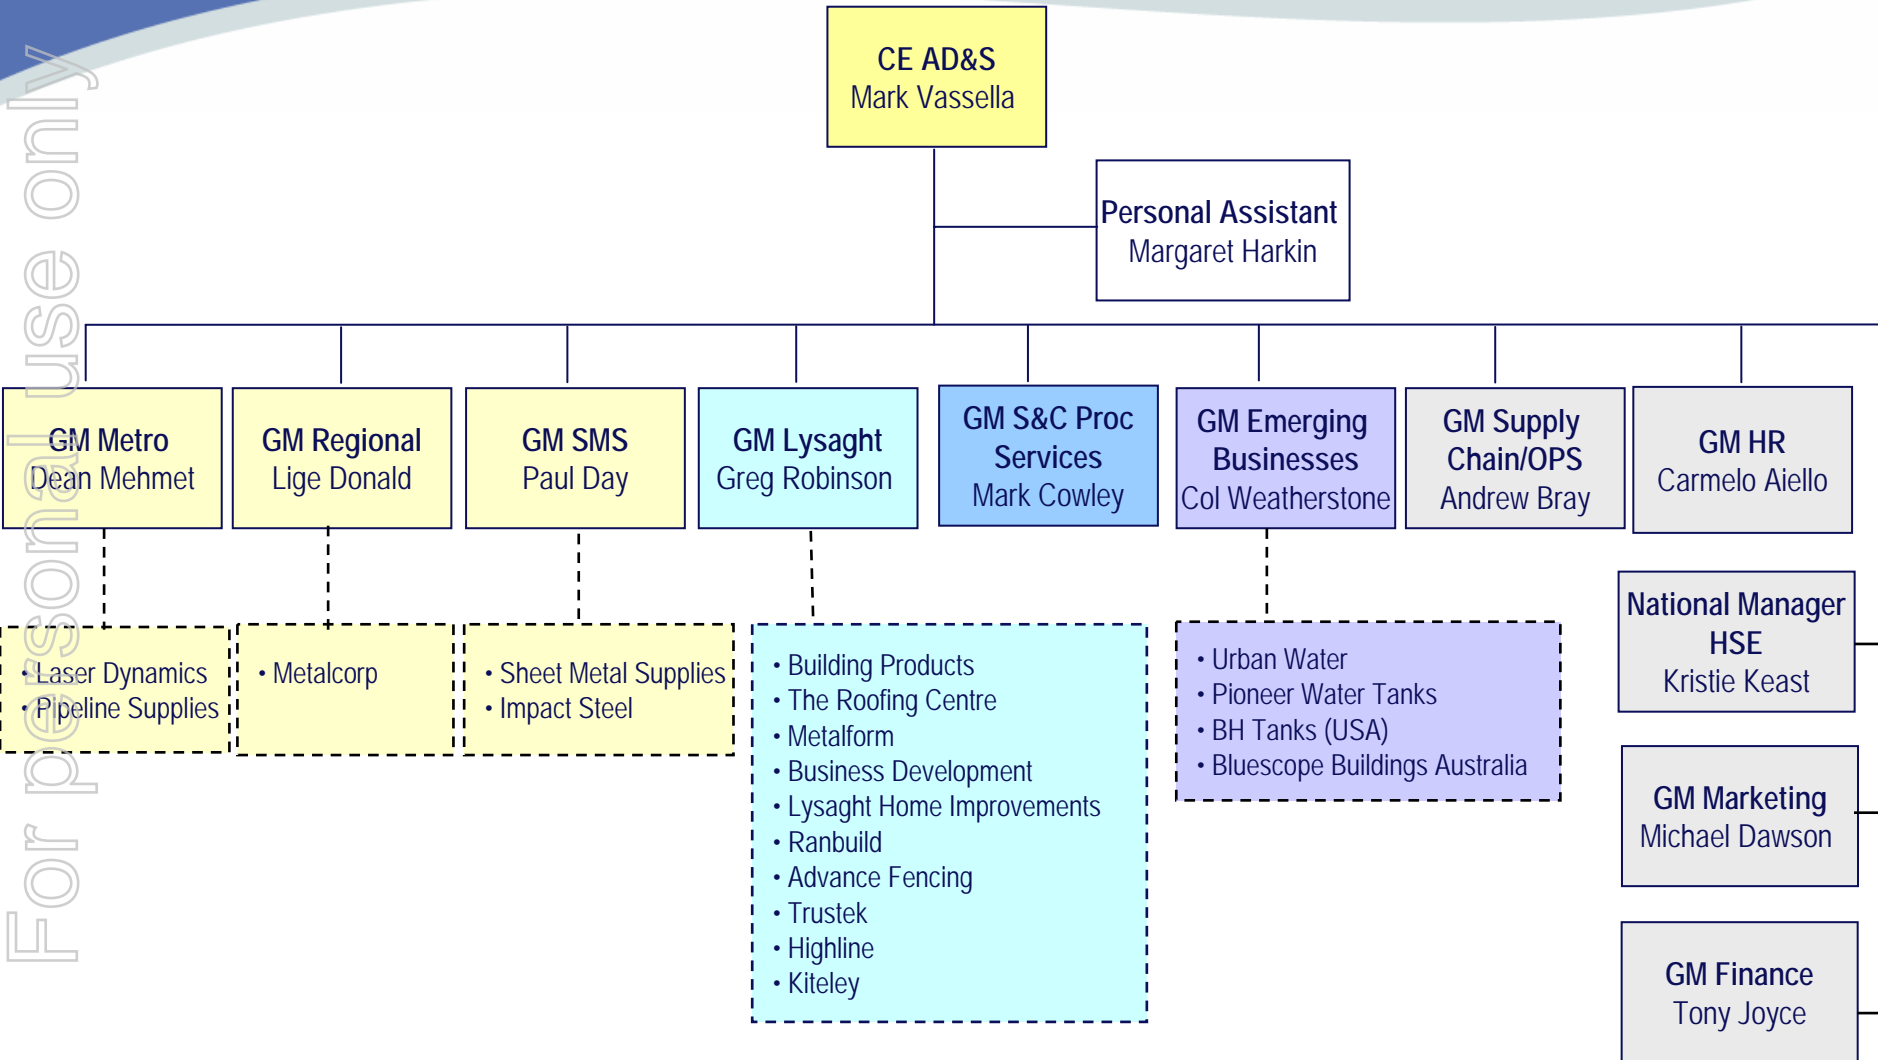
For personal use only

CE AD&S
Mark Vassella

Personal Assistant
Margaret Harkin

GM Metro
Dean Mehmet

GM Regional
Lige Donald

GM SMS
Paul Day

GM Lysaght
Greg Robinson

GM S&C Proc Services
Mark Cowley

GM Emerging Businesses
Col Weatherstone

GM Supply Chain/OPS
Andrew Bray

GM HR
Carmelo Aiello

• Laser Dynamics
• Pipeline Supplies

• Metalcorp

• Sheet Metal Supplies
• Impact Steel

• Building Products
• The Roofing Centre
• Metalform
• Business Development
• Lysaght Home Improvements
• Ranbuild
• Advance Fencing
• Trustek
• Highline
• Kiteley

• Urban Water
• Pioneer Water Tanks
• BH Tanks (USA)
• Bluescope Buildings Australia

National Manager HSE
Kristie Keast

GM Marketing
Michael Dawson

GM Finance
Tony Joyce